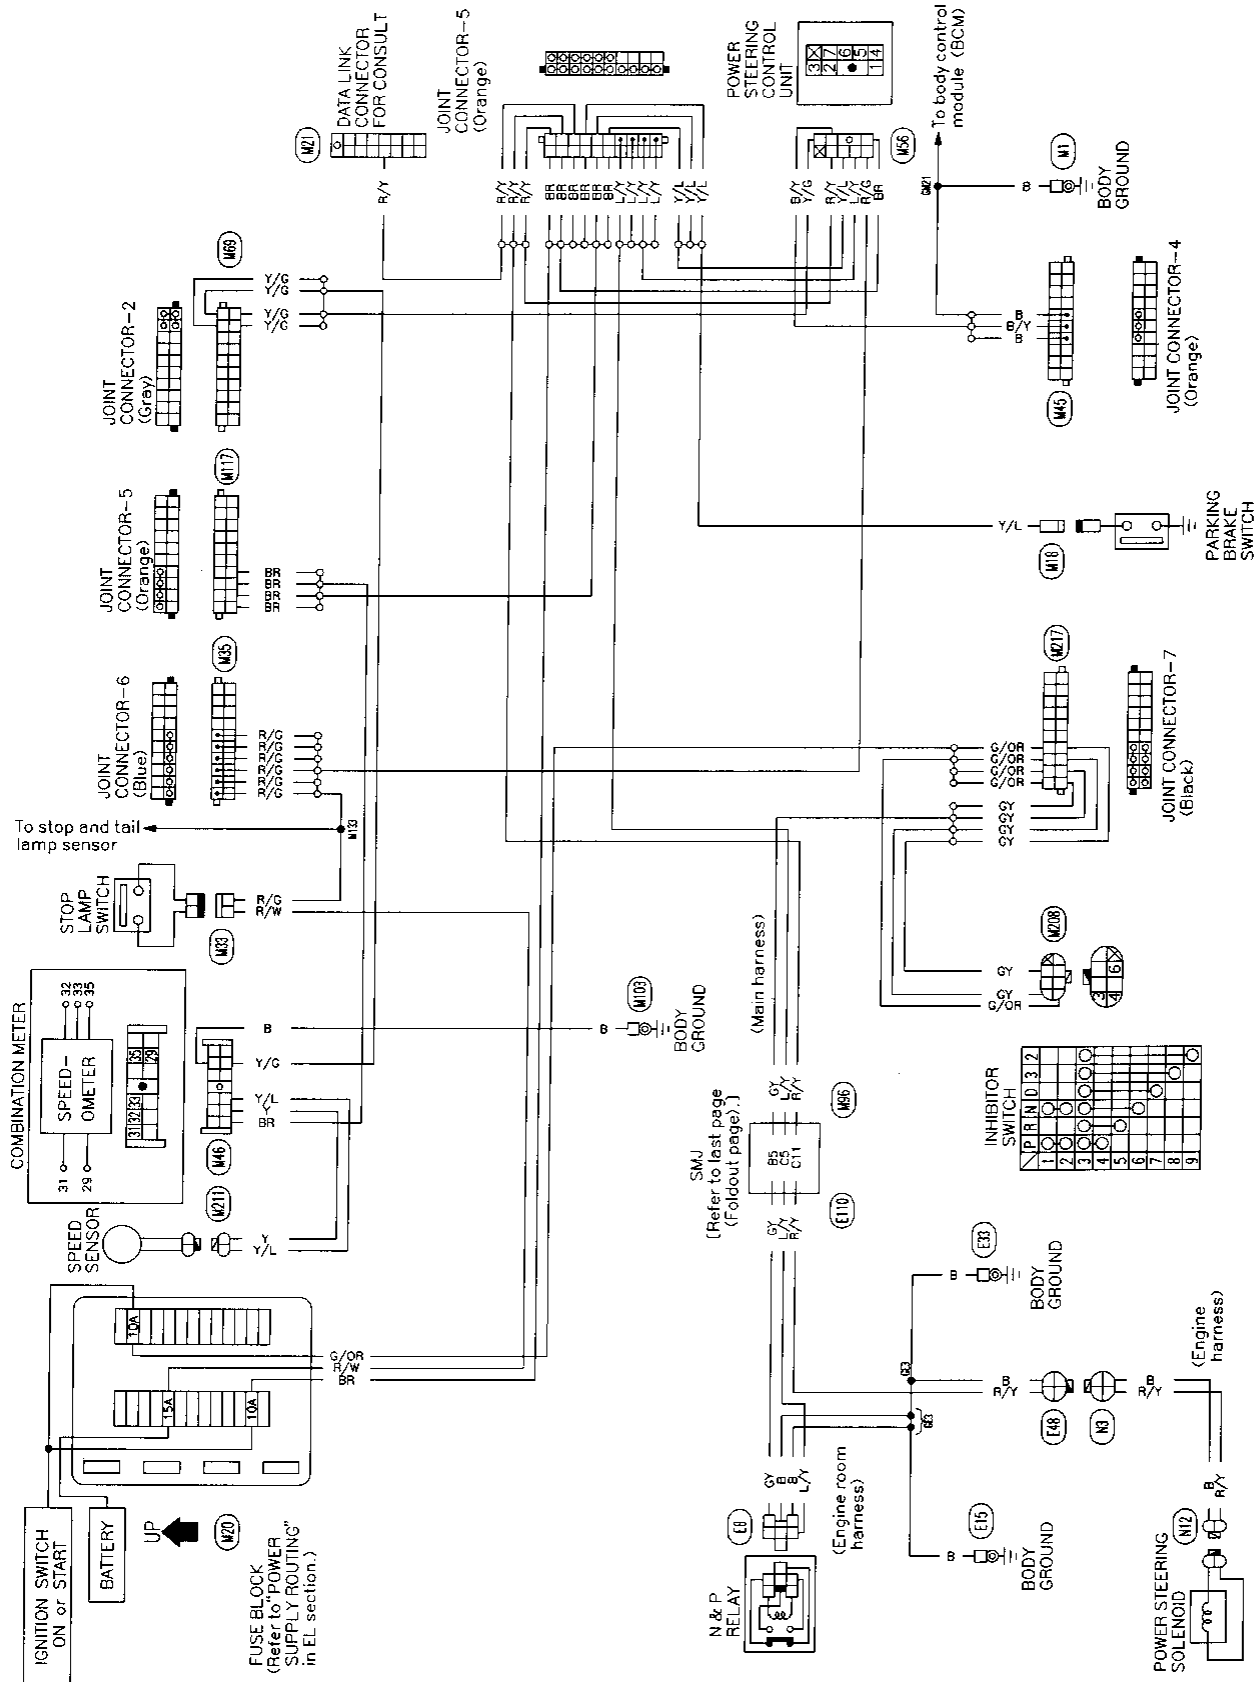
DATA LINK CONNECTOR FOR CONSULT
M21
R/Y
JOINT CONNECTOR-5 (Orange)
R/Y R/Y R/Y
BR BR BR BR BR BR
L/Y L/Y L/Y L/Y
Y/L Y/L Y/L
POWER STEERING CONTROL UNIT
3 2 7 6 5 1 4
M56
B/Y Y/G R/Y Y/L L/Y R/G BR
To body control module (BCM)
GM21
B
M1
BODY GROUND
M69
Y/G Y/G Y/G Y/G
JOINT CONNECTOR-2 (Gray)
M45
B B/Y B
JOINT CONNECTOR-4 (Orange)
JOINT CONNECTOR-5 (Orange)
M117
BR BR BR BR
Y/L
M18
PARKING BRAKE SWITCH
JOINT CONNECTOR-6 (Blue)
M35
R/G R/G R/G R/G R/G R/G
M217
G/OR G/OR G/OR G/OR
GY GY GY GY
JOINT CONNECTOR-7 (Black)
To stop and tail lamp sensor
M13
STOP LAMP SWITCH
R/G R/W
M33
COMBINATION METER
32 33 35
SPEED-OMETER
31 29
31 32 33 35 29
B
Y/G
Y/L Y BR
M46
M103
B
BODY GROUND
(Main harness)
GY L/Y R/Y
M96
SMJ (Refer to last page (Foldout page).)
B5 C5 C11
E110
GY L/Y R/Y
M208
GY
GY G/OR
3 4 6
INHIBITOR SWITCH
P R N D 3 2
1 2 3 4 5 6 7 8 9
SPEED SENSOR
M211
Y Y/L
10A
G/OR R/W BR
15A 10A
E33
B
BODY GROUND
E3
B R/Y
E48
N3
B R/Y
(Engine harness)
E3
E15
B
BODY GROUND
GY B B L/Y
E8
(Engine room harness)
N & P RELAY
IGNITION SWITCH ON or START
BATTERY
UP
M20
FUSE BLOCK (Refer to "POWER SUPPLY ROUTING" in EL section.)
N12
B R/Y
POWER STEERING SOLENOID